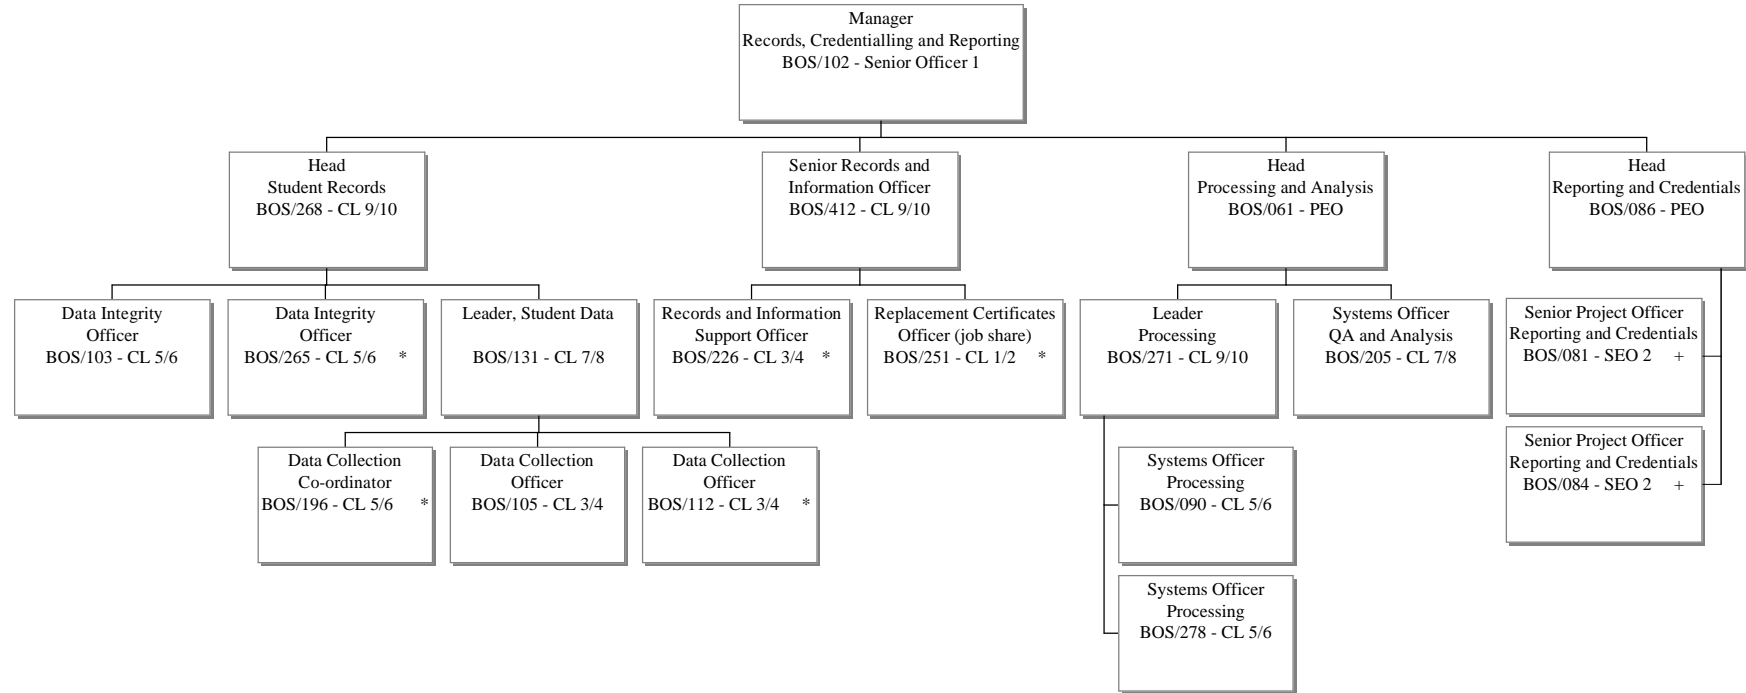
Manager
Records, Credentialling and Reporting
BOS/102 - Senior Officer 1

Head
Student Records
BOS/268 - CL 9/10

Senior Records and Information Officer
BOS/412 - CL 9/10

Head
Processing and Analysis
BOS/061 - PEO

Head
Reporting and Credentials
BOS/086 - PEO

Data Integrity Officer
BOS/103 - CL 5/6

Data Integrity Officer
BOS/265 - CL 5/6 *

Leader, Student Data
BOS/131 - CL 7/8

Records and Information Support Officer
BOS/226 - CL 3/4 *

Replacement Certificates Officer (job share)
BOS/251 - CL 1/2 *

Leader
Processing
BOS/271 - CL 9/10

Systems Officer
QA and Analysis
BOS/205 - CL 7/8

Senior Project Officer
Reporting and Credentials
BOS/081 - SEO 2 +

Senior Project Officer
Reporting and Credentials
BOS/084 - SEO 2 +

Data Collection Co-ordinator
BOS/196 - CL 5/6 *

Data Collection Officer
BOS/105 - CL 3/4

Data Collection Officer
BOS/112 - CL 3/4 *

Systems Officer
Processing
BOS/090 - CL 5/6

Systems Officer
Processing
BOS/278 - CL 5/6